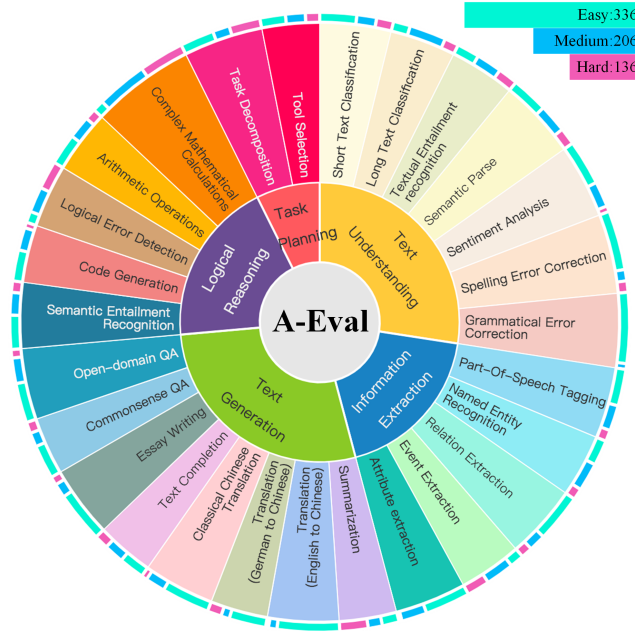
Easy:336
Medium:206
Hard:136

A-Eval

Text Understanding
Short Text Classification
Long Text Classification
Textual Entailment recognition
Semantic Parse
Sentiment Analysis
Spelling Error Correction
Grammatical Error Correction

Information Extraction
Part-Of-Speech Tagging
Named Entity Recognition
Relation Extraction
Event Extraction
Attribute extraction

Text Generation
Summarization
Translation (English to Chinese)
Translation (German to Chinese)
Classical Chinese Translation
Text Completion
Essay Writing
Commonsense QA
Open-domain QA

Logical Reasoning
Semantic Entailment Recognition
Code Generation
Logical Error Detection
Arithmetic Operations
Complex Mathematical Calculations

Task Planning
Task Decomposition
Tool Selection